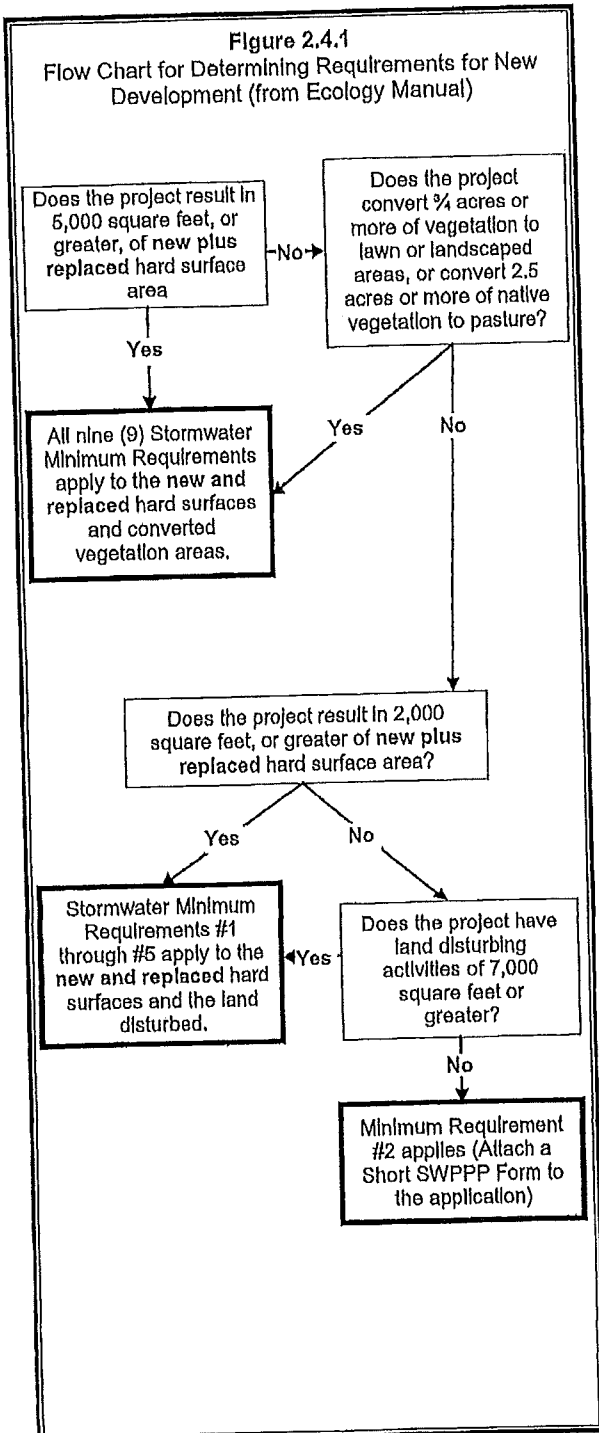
Figure 2.4.1
Flow Chart for Determining Requirements for New Development (from Ecology Manual)

Does the project result in 5,000 square feet, or greater, of new plus replaced hard surface area

No

Does the project convert ¾ acres or more of vegetation to lawn or landscaped areas, or convert 2.5 acres or more of native vegetation to pasture?

Yes

Yes

No

All nine (9) Stormwater Minimum Requirements apply to the new and replaced hard surfaces and converted vegetation areas.

Does the project result in 2,000 square feet, or greater of new plus replaced hard surface area?

Yes

No

Stormwater Minimum Requirements #1 through #5 apply to the new and replaced hard surfaces and the land disturbed.

Yes

Does the project have land disturbing activities of 7,000 square feet or greater?

No

Minimum Requirement #2 applies (Attach a Short SWPPP Form to the application)